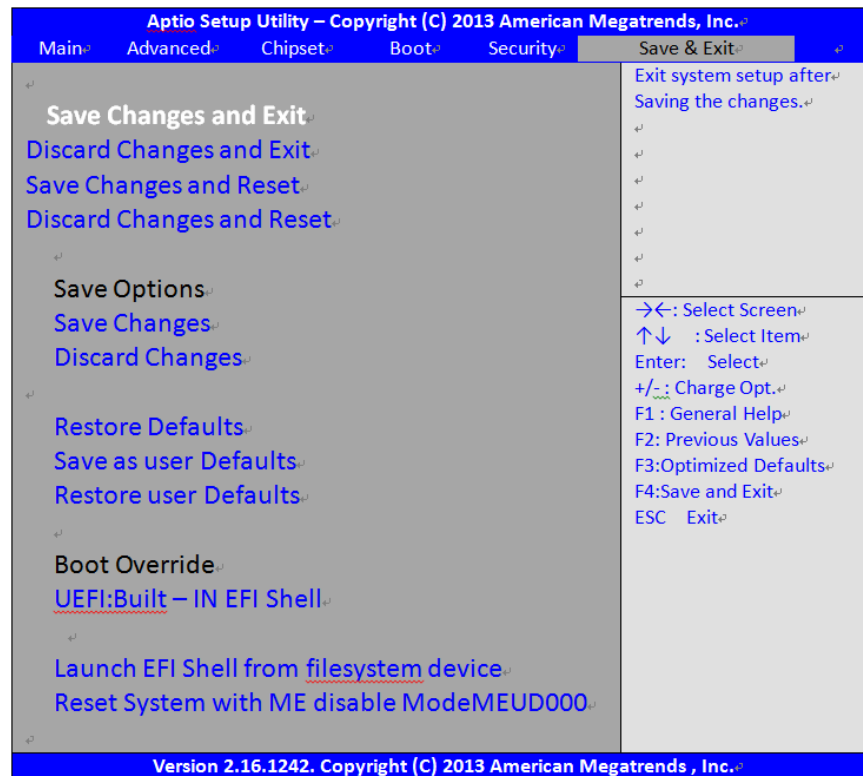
Aptio Setup Utility – Copyright (C) 2013 American Megatrends, Inc.

Main Advanced Chipset Boot Security Save & Exit

Save Changes and Exit
Discard Changes and Exit
Save Changes and Reset
Discard Changes and Reset

Save Options
Save Changes
Discard Changes

Restore Defaults
Save as user Defaults
Restore user Defaults

Boot Override
UEFI:Built – IN EFI Shell

Launch EFI Shell from filesystem device
Reset System with ME disable ModeMEUD000

Exit system setup after Saving the changes.

→←: Select Screen
↑↓ : Select Item
Enter: Select
+/-: Charge Opt.
F1 : General Help
F2: Previous Values
F3:Optimized Defaults
F4:Save and Exit
ESC Exit

Version 2.16.1242. Copyright (C) 2013 American Megatrends , Inc.